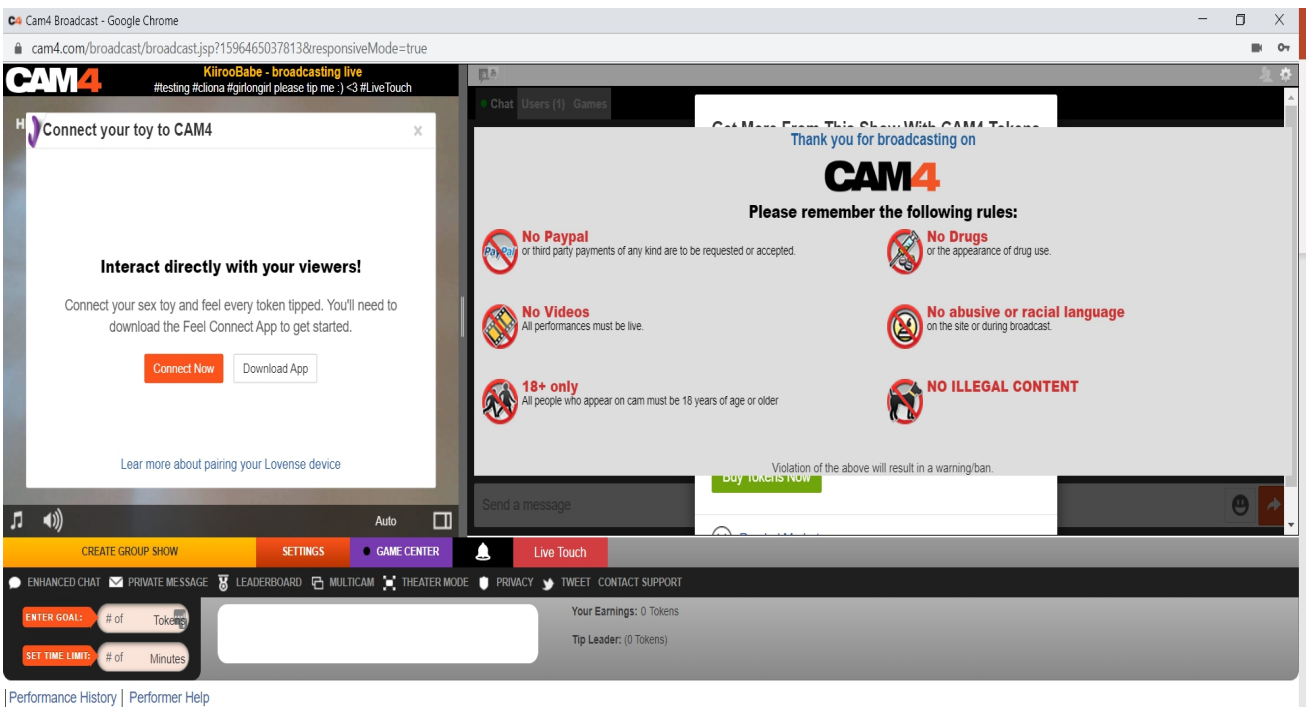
C4 Cam4 Broadcast - Google Chrome

cam4.com/broadcast/broadcast.jsp?1596465037813&responsiveMode=true

CAM4

KiirooBabe - broadcasting live
#testing #cliona #girlongirl please tip me :) <3 #LiveTouch

Connect your toy to CAM4

x

Interact directly with your viewers!

Connect your sex toy and feel every token tipped. You'll need to download the Feel Connect App to get started.

Connect Now

Download App

Learn more about pairing your Lovense device

Auto

Chat Users (1) Games

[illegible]

Thank you for broadcasting on

CAM4

Please remember the following rules:

No Paypal
or third party payments of any kind are to be requested or accepted.

No Drugs
or the appearance of drug use.

No Videos
All performances must be live.

No abusive or racial language
on the site or during broadcast.

18+ only
All people who appear on cam must be 18 years of age or older

NO ILLEGAL CONTENT

Violation of the above will result in a warning/ban.

Buy Tokens Now

Send a message

CREATE GROUP SHOW

SETTINGS

GAME CENTER

Live Touch

ENHANCED CHAT PRIVATE MESSAGE LEADERBOARD MULTICAM THEATER MODE PRIVACY TWEET CONTACT SUPPORT

ENTER GOAL: # of Tokens

SET TIME LIMIT: # of Minutes

Your Earnings: 0 Tokens

Tip Leader: (0 Tokens)

| Performance History | Performer Help